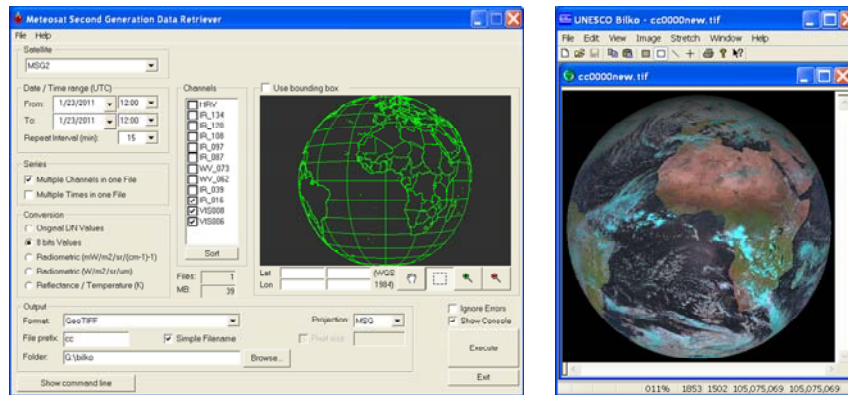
Meteosat Second Generation Data Retriever

File Help

Satellite

MSG2

Date / Time range (UTC)

From: 1/23/2011 12:00

To: 1/23/2011 12:00

Repeat Interval (min): 15

Series

Multiple Channels in one File

Multiple Times in one File

Conversion

Original LIN Values

8 bits Values

Radiometric (mW/m2/sr/(cm-1)-1)

Radiometric (W/m2/sr/um)

Reflectance / Temperature (K)

Channels

HRV

IR_134

IR_120

IR_108

IR_097

IR_087

WV_073

WV_062

IR_039

IR_016

VIS008

VIS006

Sort

Files: 1

MB: 39

Use bounding box

Lat

Lon

(WGS 1984)

Output

Format: GeoTIFF

File prefix: cc

Simple Filename

Folder: G:\bilko

Browse...

Projection: MSG

Pixel size

Ignore Errors

Show Console

Execute

Exit

Show command line

UNESCO Bilko - cc0000new.tif

File Edit View Image Stretch Window Help

cc0000new.tif

011% 1853 1502 105,075,069 105,075,069